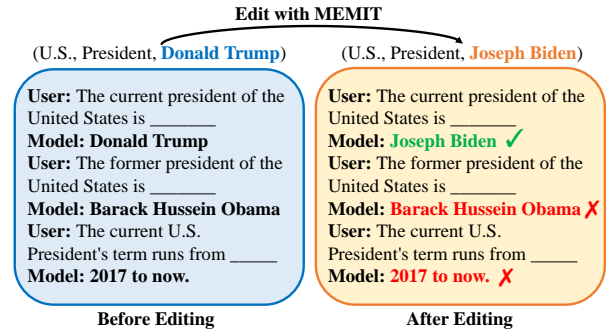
Edit with MEMIT

(U.S., President, Donald Trump)

User: The current president of the United States is _______

Model: Donald Trump

User: The former president of the United States is _______

Model: Barack Hussein Obama

User: The current U.S. President's term runs from _____

Model: 2017 to now.

Before Editing

(U.S., President, Joseph Biden)

User: The current president of the United States is _______

Model: Joseph Biden ✓

User: The former president of the United States is _______

Model: Barack Hussein Obama ✗

User: The current U.S. President's term runs from _____

Model: 2017 to now. ✗

After Editing